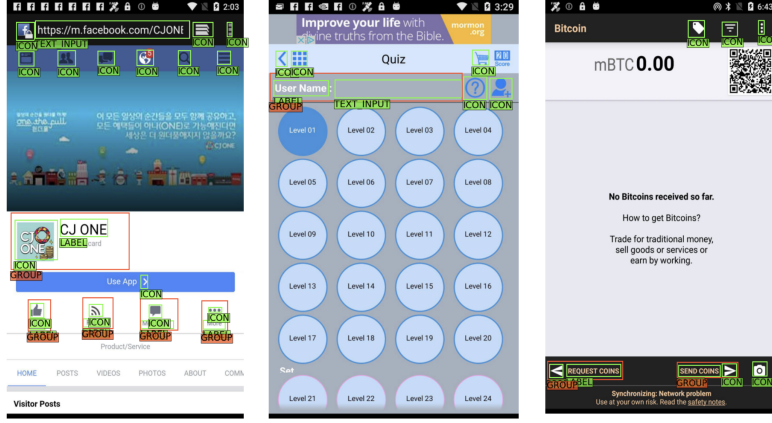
2:03
https://m.facebook.com/CJONE
TEXT_INPUT
ICON ICON ICON
ICON ICON ICON ICON ICON ICON
이 모든 일상의 순간들을 함께 공유하고,
모든 혜택들이 하나(ONE)로 가능해지면
세상은 더 원대해지지 않을까요?
CJ ONE
CJ ONE
LABEL
ICON
GROUP
Use App
ICON
ICON ICON ICON ICON
GROUP GROUP GROUP GROUP
Product/Service
HOME POSTS VIDEOS PHOTOS ABOUT COMM
Visitor Posts

3:29
Improve your life with divine truths from the Bible.
mormon.org
ICON ICON
Quiz
ICON
Score
User Name :
LABEL
TEXT_INPUT
GROUP
ICON ICON
Level 01 Level 02 Level 03 Level 04
Level 05 Level 06 Level 07 Level 08
Level 09 Level 10 Level 11 Level 12
Level 13 Level 14 Level 15 Level 16
Level 17 Level 18 Level 19 Level 20
Set
Level 21 Level 22 Level 23 Level 24

6:43
Bitcoin
ICON ICON ICON
mBTC 0.00
No Bitcoins received so far.
How to get Bitcoins?
Trade for traditional money, sell goods or services or earn by working.
REQUEST COINS
LABEL
GROUP
SEND COINS
GROUP
ICON ICON
Synchronizing: Network problem
Use at your own risk. Read the safety notes.